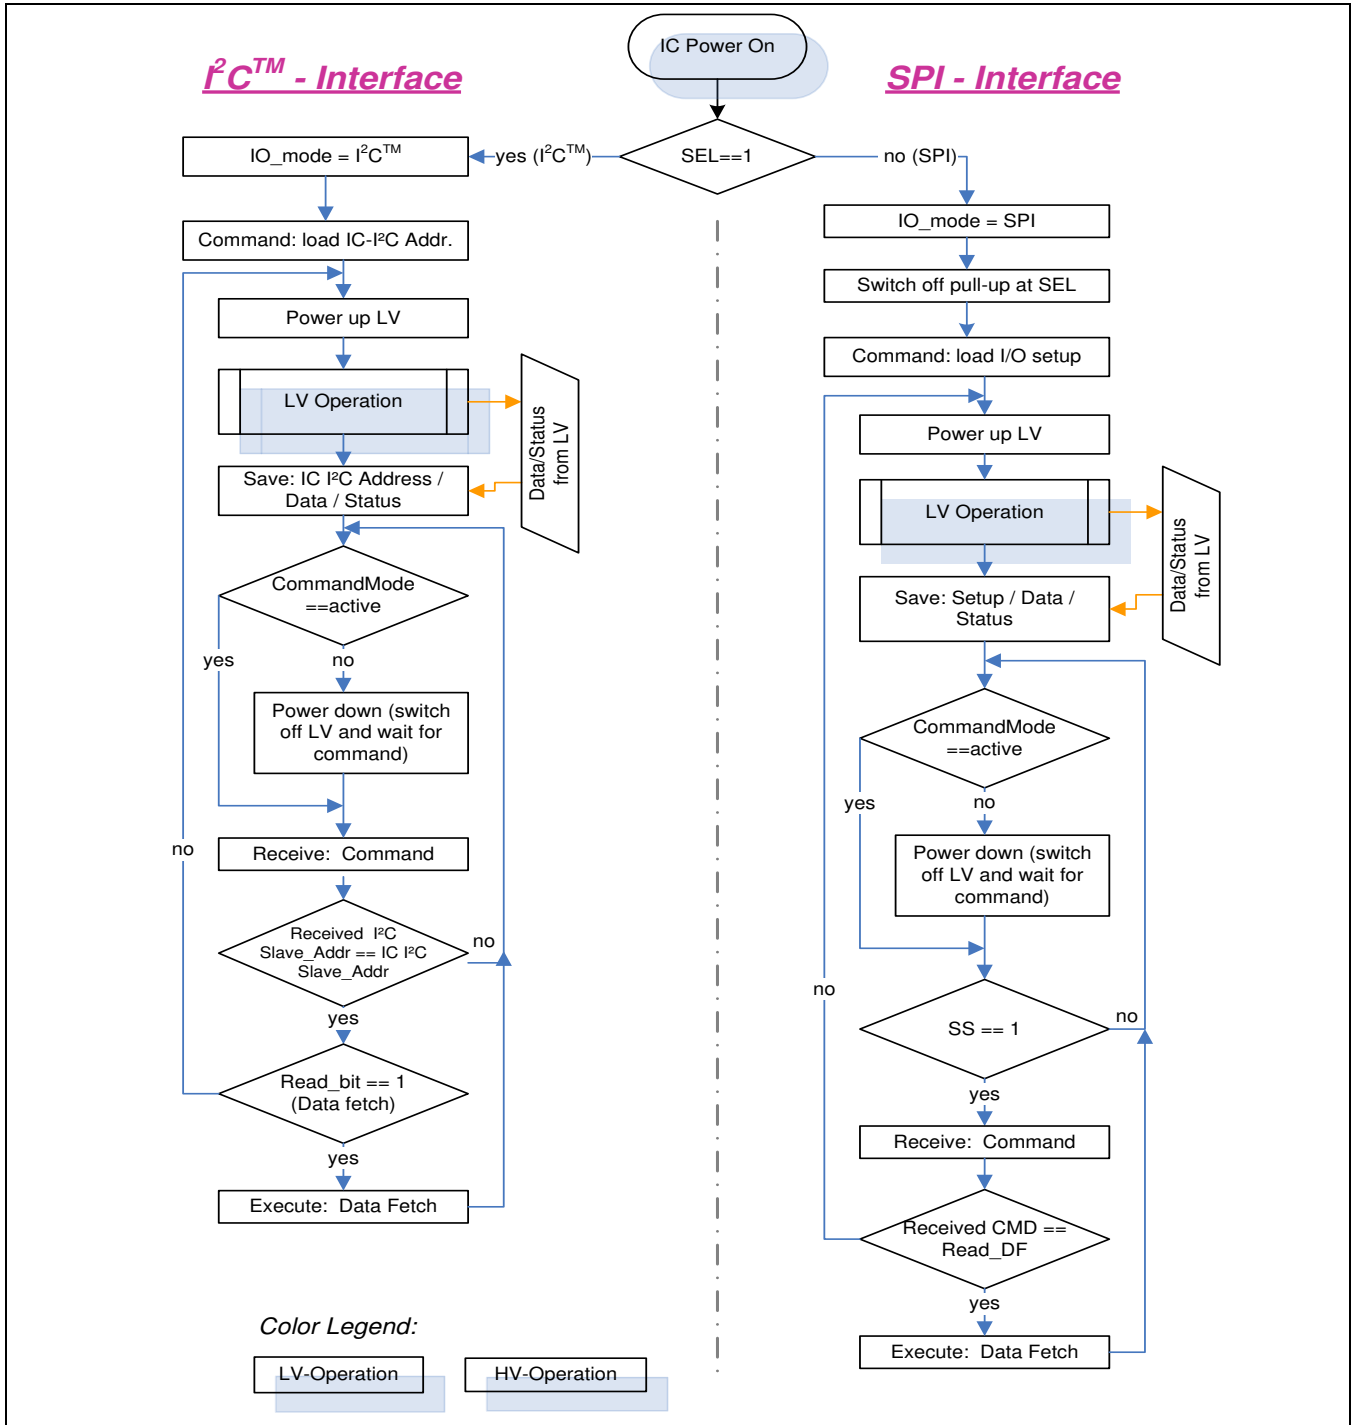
IC Power On

$I^2C^{TM}$ - Interface

SPI - Interface

SEL==1

yes ($I^2C^{TM}$)

no (SPI)

IO_mode = $I^2C^{TM}$

Command: load IC-I²C Addr.

Power up LV

LV Operation

Data/Status from LV

Save: IC I²C Address / Data / Status

CommandMode ==active

yes

no

Power down (switch off LV and wait for command)

no

Receive: Command

Received I²C Slave_Addr == IC I²C Slave_Addr

no

yes

Read_bit == 1 (Data fetch)

yes

Execute: Data Fetch

IO_mode = SPI

Switch off pull-up at SEL

Command: load I/O setup

Power up LV

LV Operation

Data/Status from LV

Save: Setup / Data / Status

CommandMode ==active

yes

no

Power down (switch off LV and wait for command)

no

SS == 1

no

yes

Receive: Command

Received CMD == Read_DF

yes

Execute: Data Fetch

Color Legend:

LV-Operation

HV-Operation